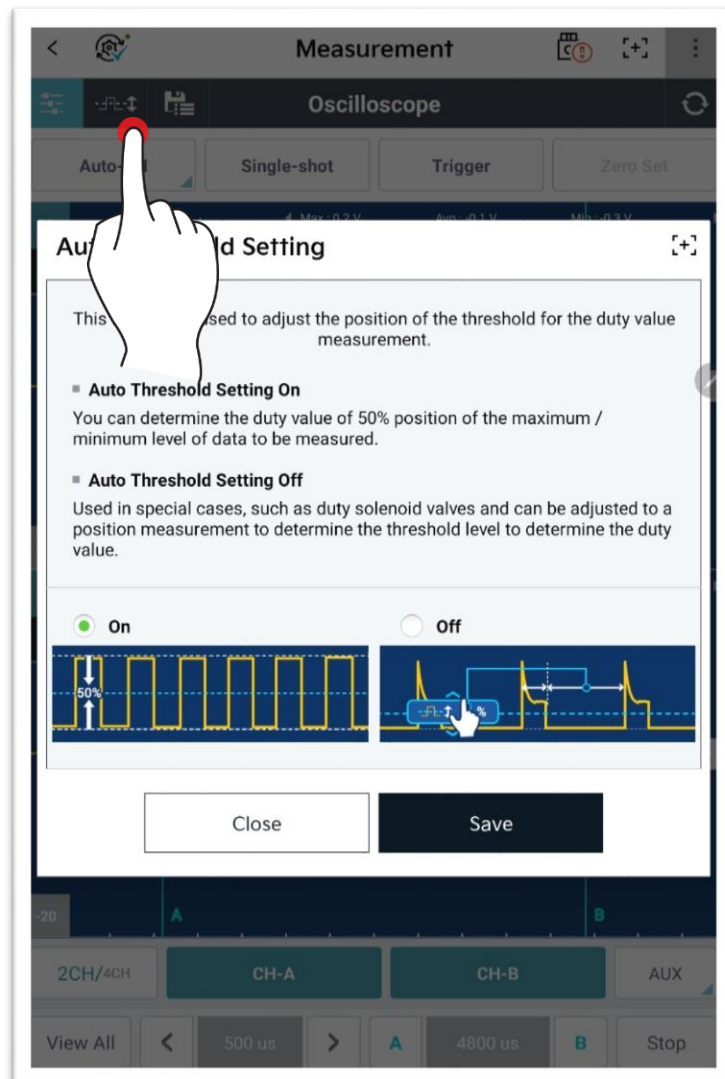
Measurement

Oscilloscope

Auto-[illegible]

Single-shot

Trigger

Zero Set

Max : 0.2 V

Avg : -0.1 V

Min : 0.3 V

Au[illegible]ld Setting

This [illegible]sed to adjust the position of the threshold for the duty value measurement.

Auto Threshold Setting On

You can determine the duty value of 50% position of the maximum / minimum level of data to be measured.

Auto Threshold Setting Off

Used in special cases, such as duty solenoid valves and can be adjusted to a position measurement to determine the threshold level to determine the duty value.

On

Off

50%

%

Close

Save

-20

A

B

2CH/4CH

CH-A

CH-B

AUX

View All

<

500 us

>

A

4800 us

B

Stop